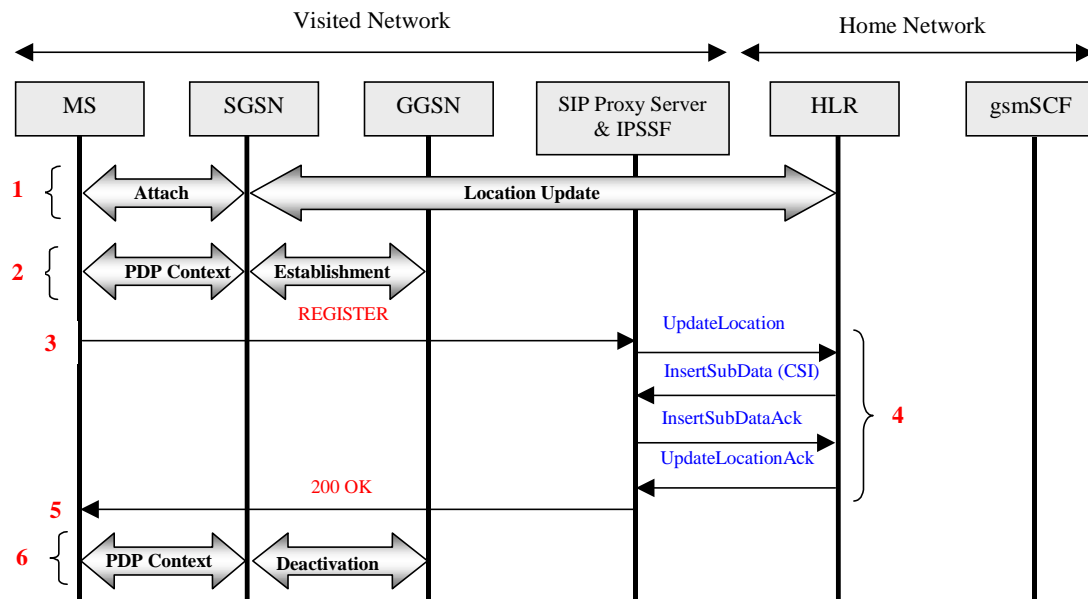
Visited Network

Home Network

MS

SGSN

GGSN

SIP Proxy Server & IPSSF

HLR

gsmSCF

1

Attach

Location Update

2

PDP Context

Establishment

REGISTER

3

UpdateLocation

InsertSubData (CSI)

InsertSubDataAck

4

UpdateLocationAck

200 OK

5

6

PDP Context

Deactivation